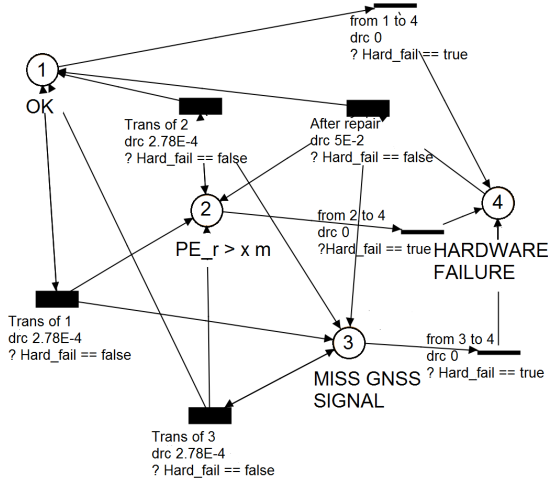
from 1 to 4
drc 0
? Hard_fail == true

1
OK

Trans of 2
drc 2.78E-4
? Hard_fail == false

After repair
drc 5E-2
? Hard_fail == false

2
PE_r > x m

from 2 to 4
drc 0
?Hard_fail == true

4
HARDWARE FAILURE

Trans of 1
drc 2.78E-4
? Hard_fail == false

3
MISS GNSS SIGNAL

from 3 to 4
drc 0
? Hard_fail == true

Trans of 3
drc 2.78E-4
? Hard_fail == false